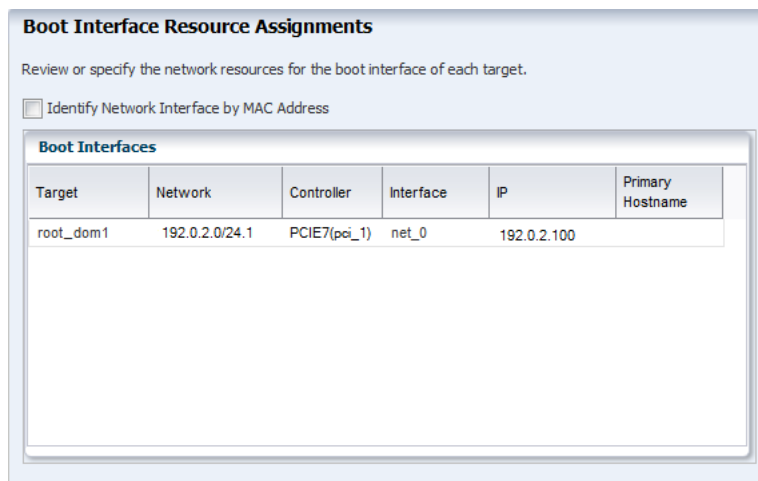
Boot Interface Resource Assignments

Review or specify the network resources for the boot interface of each target.

Identify Network Interface by MAC Address

Boot Interfaces

| Target | Network | Controller | Interface | IP | Primary Hostname |
|---|---|---|---|---|---|
| root_dom1 | 192.0.2.0/24.1 | PCIE7(pci_1) | net_0 | 192.0.2.100 | |